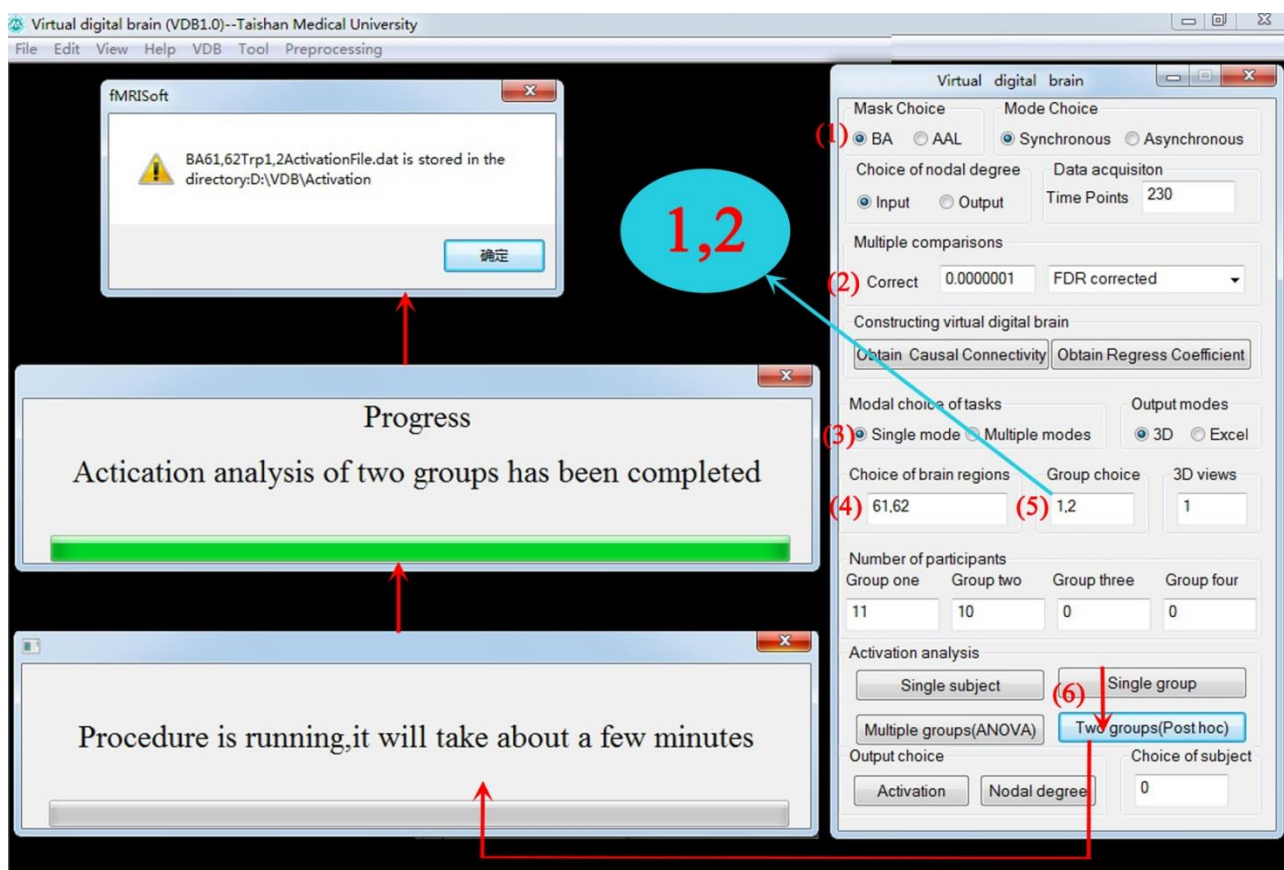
Virtual digital brain (VDB1.0)--Taishan Medical University

File Edit View Help VDB Tool Preprocessing

fMRISoft

BA61,62Trp1,2ActivationFile.dat is stored in the directory:D:\VDB\Activation

确定

Progress

Actication analysis of two groups has been completed

Procedure is running,it will take about a few minutes

1,2

Virtual digital brain

Mask Choice
(1) BA AAL

Mode Choice
Synchronous Asynchronous

Choice of nodal degree
Input Output

Data acquisiton
Time Points 230

Multiple comparisons
(2) Correct 0.0000001 FDR corrected

Constructing virtual digital brain
Obtain Causal Connectivity Obtain Regress Coefficient

Modal choice of tasks
(3) Single mode Multiple modes

Output modes
3D Excel

Choice of brain regions
(4) 61,62

Group choice
(5) 1,2

3D views
1

Number of participants
Group one 11
Group two 10
Group three 0
Group four 0

Activation analysis
Single subject
(6)
Single group
Multiple groups(ANOVA)
Two groups(Post hoc)

Output choice
Activation Nodal degree

Choice of subject
0